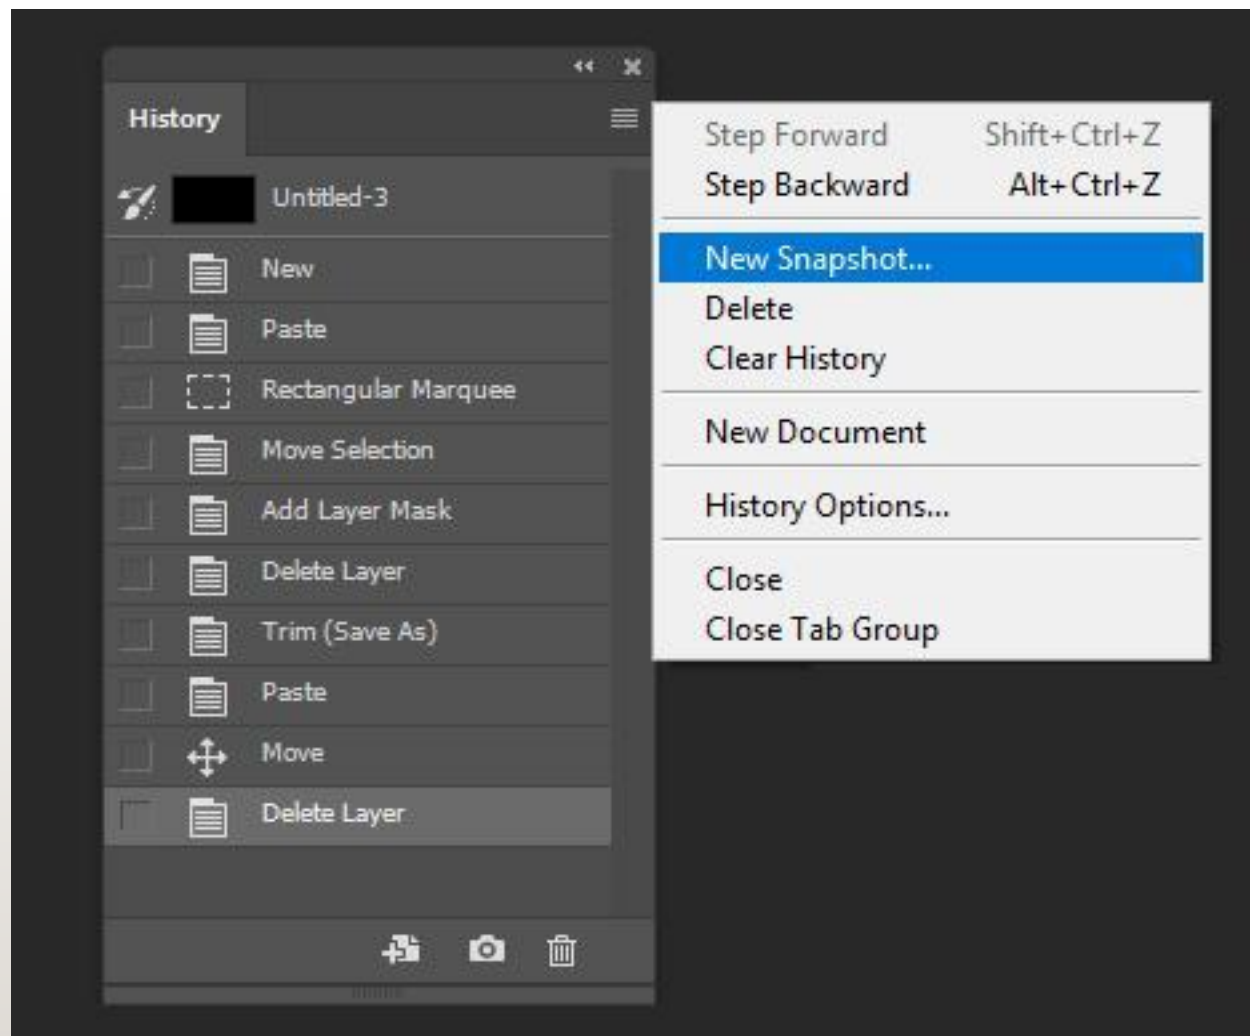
History

Untitled-3

New

Paste

Rectangular Marquee

Move Selection

Add Layer Mask

Delete Layer

Trim (Save As)

Paste

Move

Delete Layer

Step Forward Shift+Ctrl+Z
Step Backward Alt+Ctrl+Z

New Snapshot...
Delete
Clear History

New Document

History Options...

Close
Close Tab Group